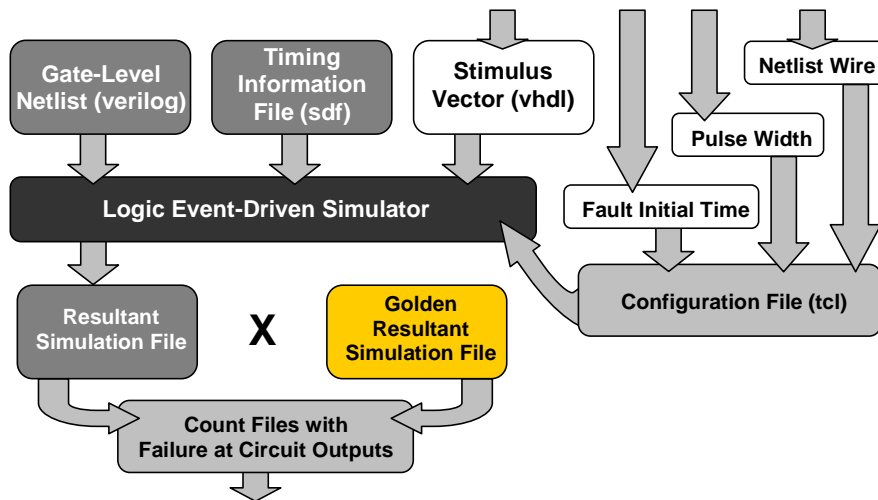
Gate-Level Netlist (verilog)

Timing Information File (sdf)

Stimulus Vector (vhdl)

Netlist Wire

Pulse Width

Fault Initial Time

Logic Event-Driven Simulator

Configuration File (tcl)

Resultant Simulation File

X

Golden Resultant Simulation File

Count Files with Failure at Circuit Outputs